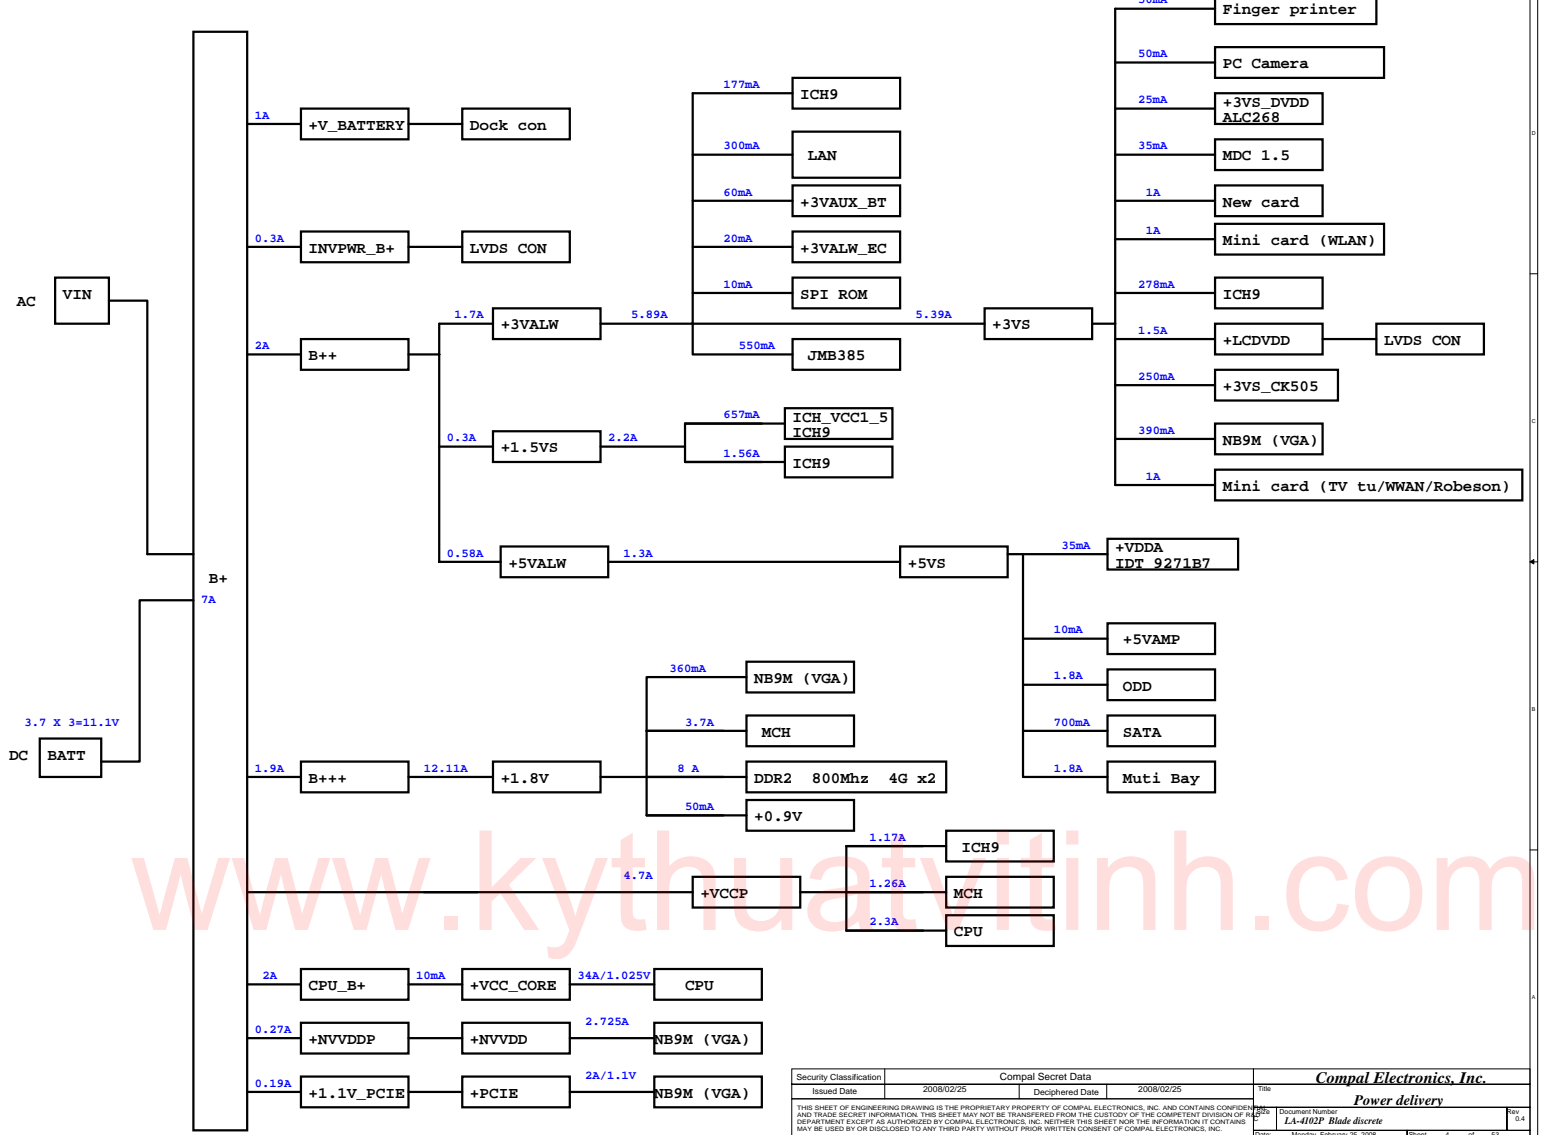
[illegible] Finger printer

50mA PC Camera

25mA +3VS_DVDD ALC268

35mA MDC 1.5

1A New card

1A Mini card (WLAN)

278mA ICH9

1.5A +LCDVDD LVDS CON

250mA +3VS_CK505

390mA NB9M (VGA)

1A Mini card (TV tu/WWAN/Robeson)

177mA ICH9

300mA LAN

60mA +3VAUX_BT

20mA +3VALW_EC

10mA SPI ROM

550mA JMB385

1A +V_BATTERY Dock con

0.3A INVPWR_B+ LVDS CON

AC VIN

2A B++

1.7A +3VALW 5.89A

5.39A +3VS

0.3A +1.5VS 2.2A

657mA ICH_VCC1_5 ICH9

1.56A ICH9

0.58A +5VALW 1.3A +5VS

35mA +VDDA IDT 9271B7

10mA +5VAMP

1.8A ODD

700mA SATA

1.8A Muti Bay

B+
7A

3.7 X 3=11.1V

DC BATT

360mA NB9M (VGA)

3.7A MCH

8 A DDR2 800Mhz 4G x2

50mA +0.9V

1.9A B+++ 12.11A +1.8V

1.17A ICH9

4.7A +VCCP

1.26A MCH

2.3A CPU

2A CPU_B+ 10mA +VCC_CORE 34A/1.025V CPU

0.27A +NVVDDP +NVVDD 2.725A NB9M (VGA)

0.19A +1.1V_PCIE +PCIE 2A/1.1V NB9M (VGA)

www.kythuatvitinh.com

Security Classification Compal Secret Data

Issued Date 2008/02/25 Deciphered Date 2008/02/25

THIS SHEET OF ENGINEERING DRAWING IS THE PROPRIETARY PROPERTY OF COMPAL ELECTRONICS, INC. AND CONTAINS CONFIDENTIAL AND TRADE SECRET INFORMATION. THIS SHEET MAY NOT BE TRANSFERED FROM THE CUSTODY OF THE COMPETENT DIVISION OF R&D DEPARTMENT EXCEPT AS AUTHORIZED BY COMPAL ELECTRONICS, INC. NEITHER THIS SHEET NOR THE INFORMATION IT CONTAINS MAY BE USED BY OR DISCLOSED TO ANY THIRD PARTY WITHOUT PRIOR WRITTEN CONSENT OF COMPAL ELECTRONICS, INC.

Compal Electronics, Inc.

Title Power delivery

Size Document Number LA-4102P Blade discrete Rev 0.4

Date: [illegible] Sheet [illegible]